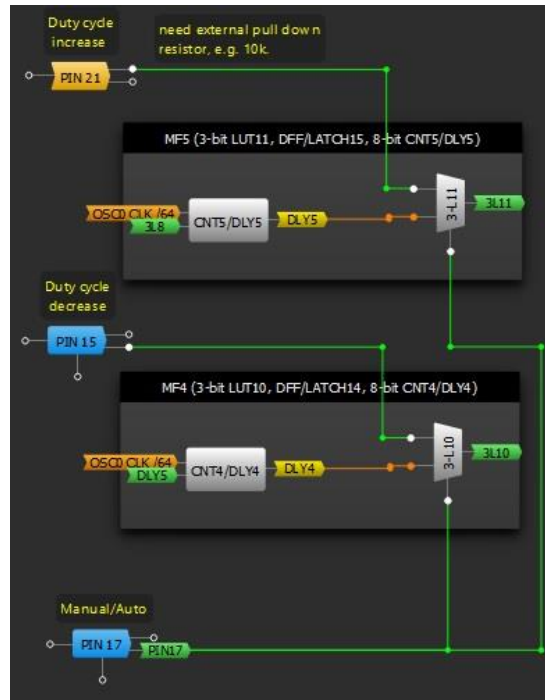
Duty cycle increase

need external pull down resistor, e.g. 10k.

PIN 21

MF5 (3-bit LUT11, DFF/LATCH15, 8-bit CNT5/DLY5)

OSC0 CLK /64

3L8

CNT5/DLY5

DLY5

3-L11

3L11

Duty cycle decrease

PIN 15

MF4 (3-bit LUT10, DFF/LATCH14, 8-bit CNT4/DLY4)

OSC0 CLK /64

DLY5

CNT4/DLY4

DLY4

3-L10

3L10

Manual/Auto

PIN 17

PIN17